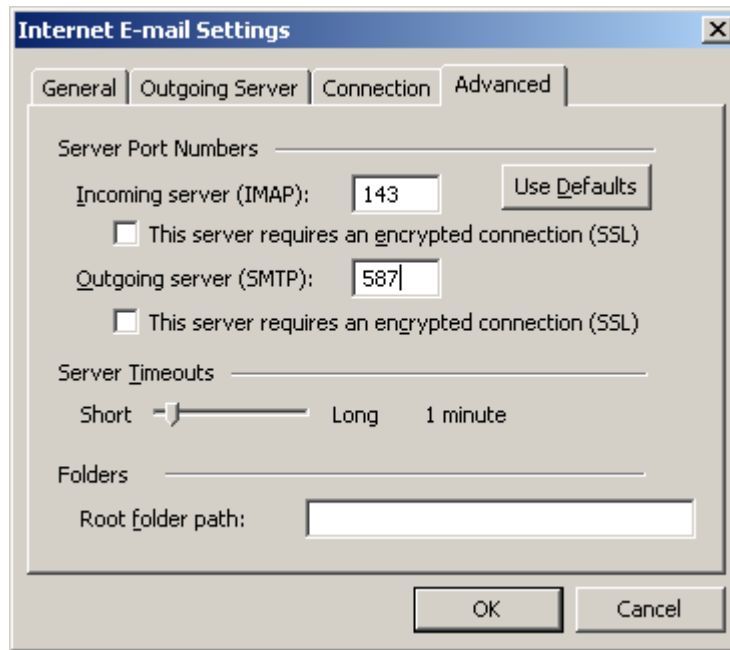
Internet E-mail Settings

X

General

Outgoing Server

Connection

Advanced

Server Port Numbers

Incoming server (IMAP): 143

Use Defaults

This server requires an encrypted connection (SSL)

Outgoing server (SMTP): 587

This server requires an encrypted connection (SSL)

Server Timeouts

Short Long 1 minute

Folders

Root folder path:

OK

Cancel